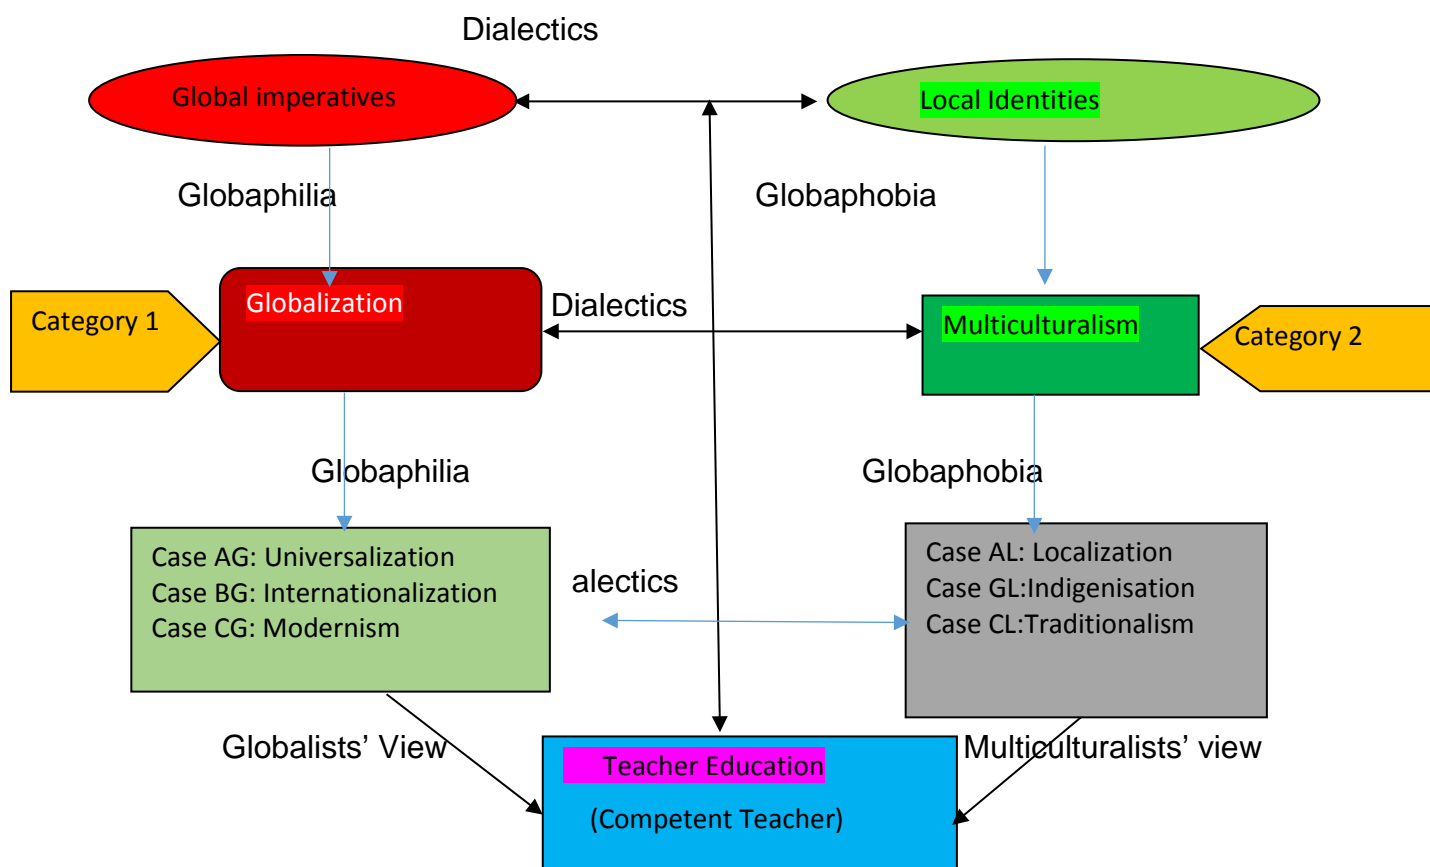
Dialectics

Global imperatives

Local Identities

Globaphilia

Globaphobia

Category 1

Globalization

Dialectics

Multiculturalism

Category 2

Globaphilia

Globaphobia

Case AG: Universalization
Case BG: Internationalization
Case CG: Modernism

alectics

Case AL: Localization
Case GL:Indigenisation
Case CL:Traditionalism

Globalists' View

Teacher Education

(Competent Teacher)

Multiculturalists' view